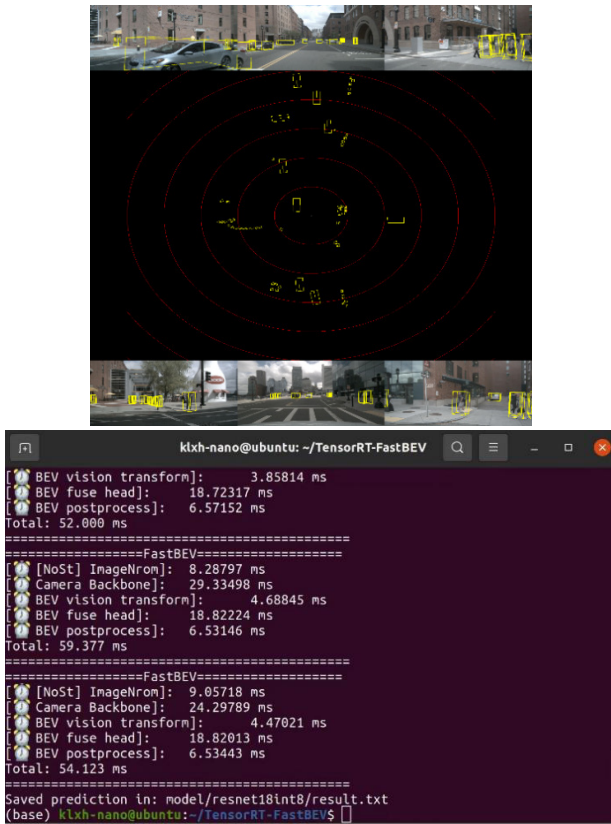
klxh-nano@ubuntu: ~/TensorRT-FastBEV

[⏰ BEV vision transform]: 3.85814 ms
[⏰ BEV fuse head]: 18.72317 ms
[⏰ BEV postprocess]: 6.57152 ms
Total: 52.000 ms
==========================================
==================FastBEV=================
[⏰ [NoSt] ImageNrom]: 8.28797 ms
[⏰ Camera Backbone]: 29.33498 ms
[⏰ BEV vision transform]: 4.68845 ms
[⏰ BEV fuse head]: 18.82224 ms
[⏰ BEV postprocess]: 6.53146 ms
Total: 59.377 ms
==========================================
==================FastBEV=================
[⏰ [NoSt] ImageNrom]: 9.05718 ms
[⏰ Camera Backbone]: 24.29789 ms
[⏰ BEV vision transform]: 4.47021 ms
[⏰ BEV fuse head]: 18.82013 ms
[⏰ BEV postprocess]: 6.53443 ms
Total: 54.123 ms
==========================================
Saved prediction in: model/resnet18int8/result.txt
(base) klxh-nano@ubuntu:~/TensorRT-FastBEV$